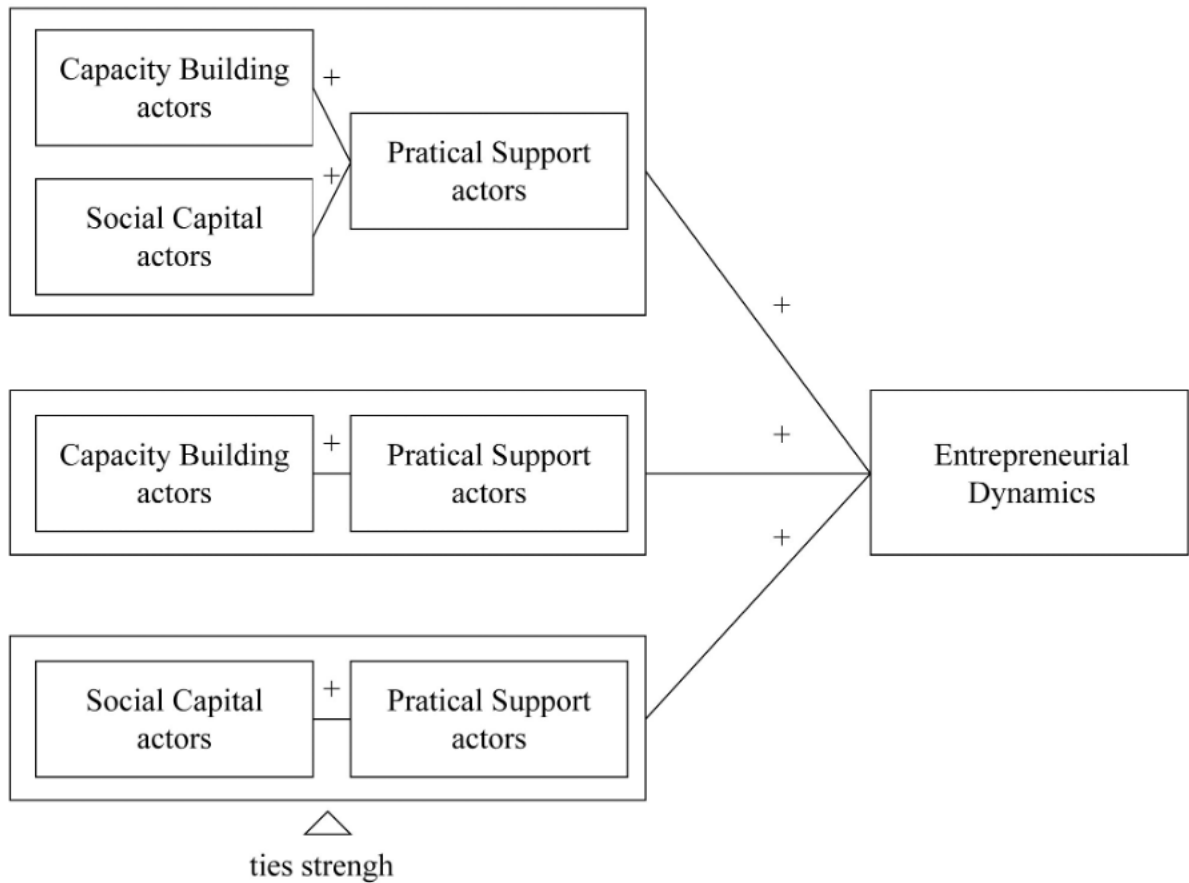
Capacity Building actors

+

Social Capital actors

+

Pratical Support actors

+

Capacity Building actors

+

Pratical Support actors

+

Entrepreneurial Dynamics

+

Social Capital actors

+

Pratical Support actors

ties strengh